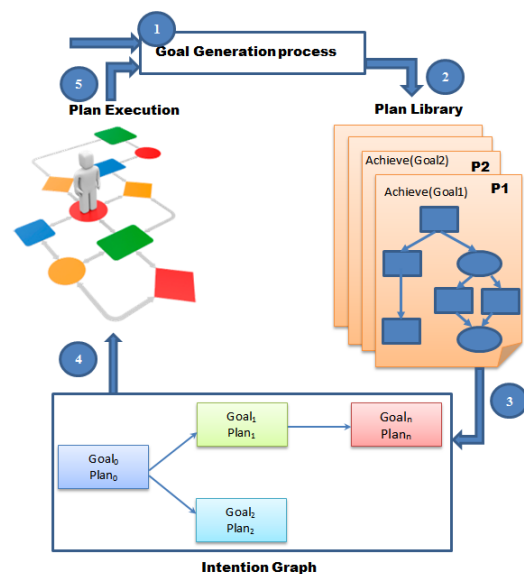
1

Goal Generation process

5

2

Plan Execution

Plan Library

Achieve(Goal2)

P2

Achieve(Goal1)

P1

4

3

Goal$_0$
Plan$_0$

Goal$_1$
Plan$_1$

Goal$_n$
Plan$_n$

Goal$_2$
Plan$_2$

Intention Graph